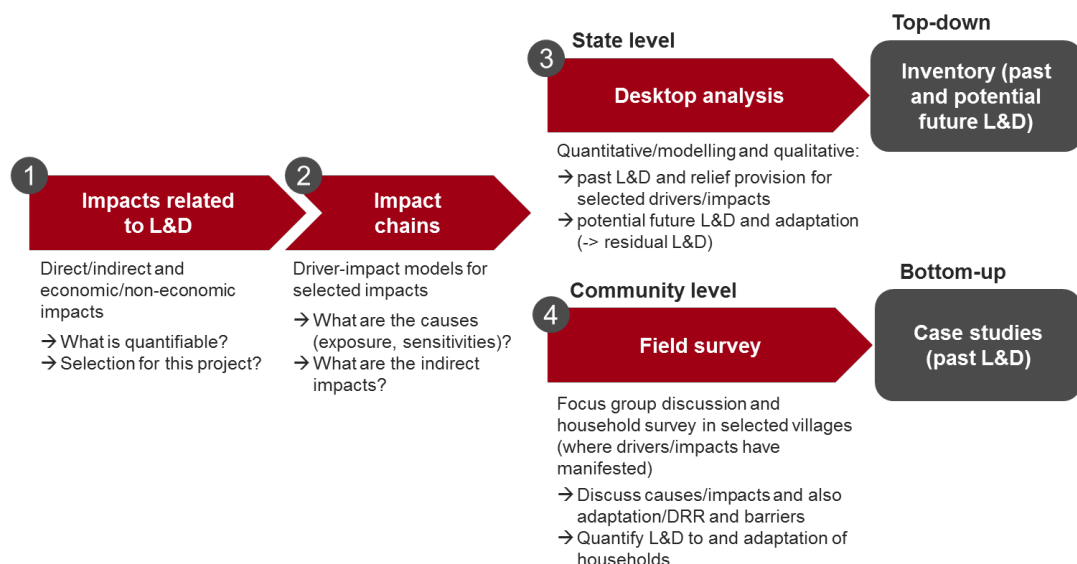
1

Impacts related to L&D

Direct/indirect and economic/non-economic impacts

→ What is quantifiable?
→ Selection for this project?

2

Impact chains

Driver-impact models for selected impacts

→ What are the causes (exposure, sensitivities)?
→ What are the indirect impacts?

State level

3

Desktop analysis

Quantitative/modelling and qualitative:

→ past L&D and relief provision for selected drivers/impacts
→ potential future L&D and adaptation (-> residual L&D)

Top-down

Inventory (past and potential future L&D)

Community level

4

Field survey

Focus group discussion and household survey in selected villages (where drivers/impacts have manifested)

→ Discuss causes/impacts and also adaptation/DRR and barriers
→ Quantify L&D to and adaptation of households

Bottom-up

Case studies (past L&D)